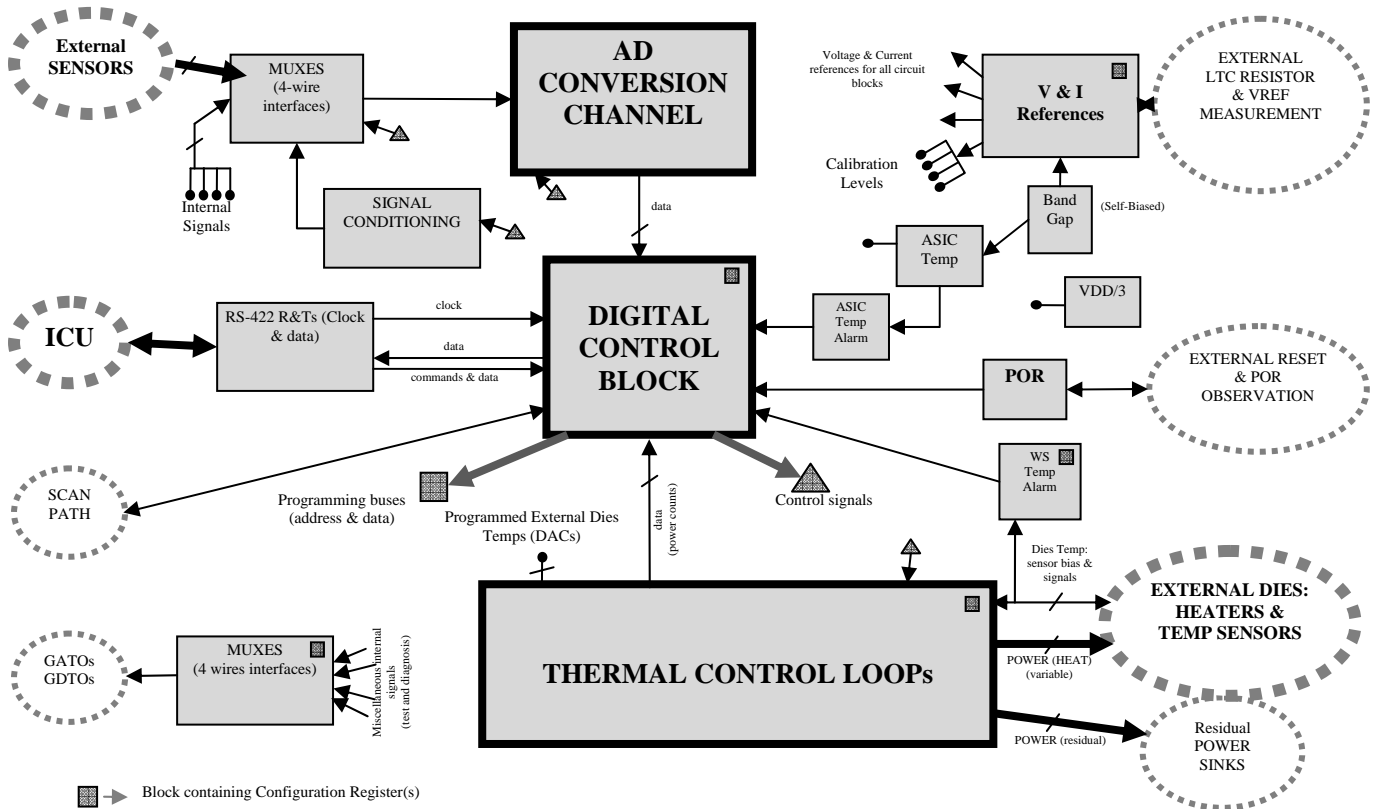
External SENSORS

MUXES (4-wire interfaces)

Internal Signals

SIGNAL CONDITIONING

AD CONVERSION CHANNEL

data

Voltage & Current references for all circuit blocks

V & I References

EXTERNAL LTC RESISTOR & VREF MEASUREMENT

Calibration Levels

Band Gap

(Self-Biased)

ASIC Temp

VDD/3

ICU

RS-422 R&Ts (Clock & data)

clock

data

commands & data

DIGITAL CONTROL BLOCK

ASIC Temp Alarm

POR

EXTERNAL RESET & POR OBSERVATION

SCAN PATH

Programming buses (address & data)

Programmed External Dies Temps (DACs)

data (power counts)

Control signals

WS Temp Alarm

Dies Temp: sensor bias & signals

EXTERNAL DIES: HEATERS & TEMP SENSORS

GATOs GDTOs

MUXES (4 wires interfaces)

Miscellaneous internal signals (test and diagnosis)

THERMAL CONTROL LOOPs

POWER (HEAT) (variable)

POWER (residual)

Residual POWER SINKS

Block containing Configuration Register(s)